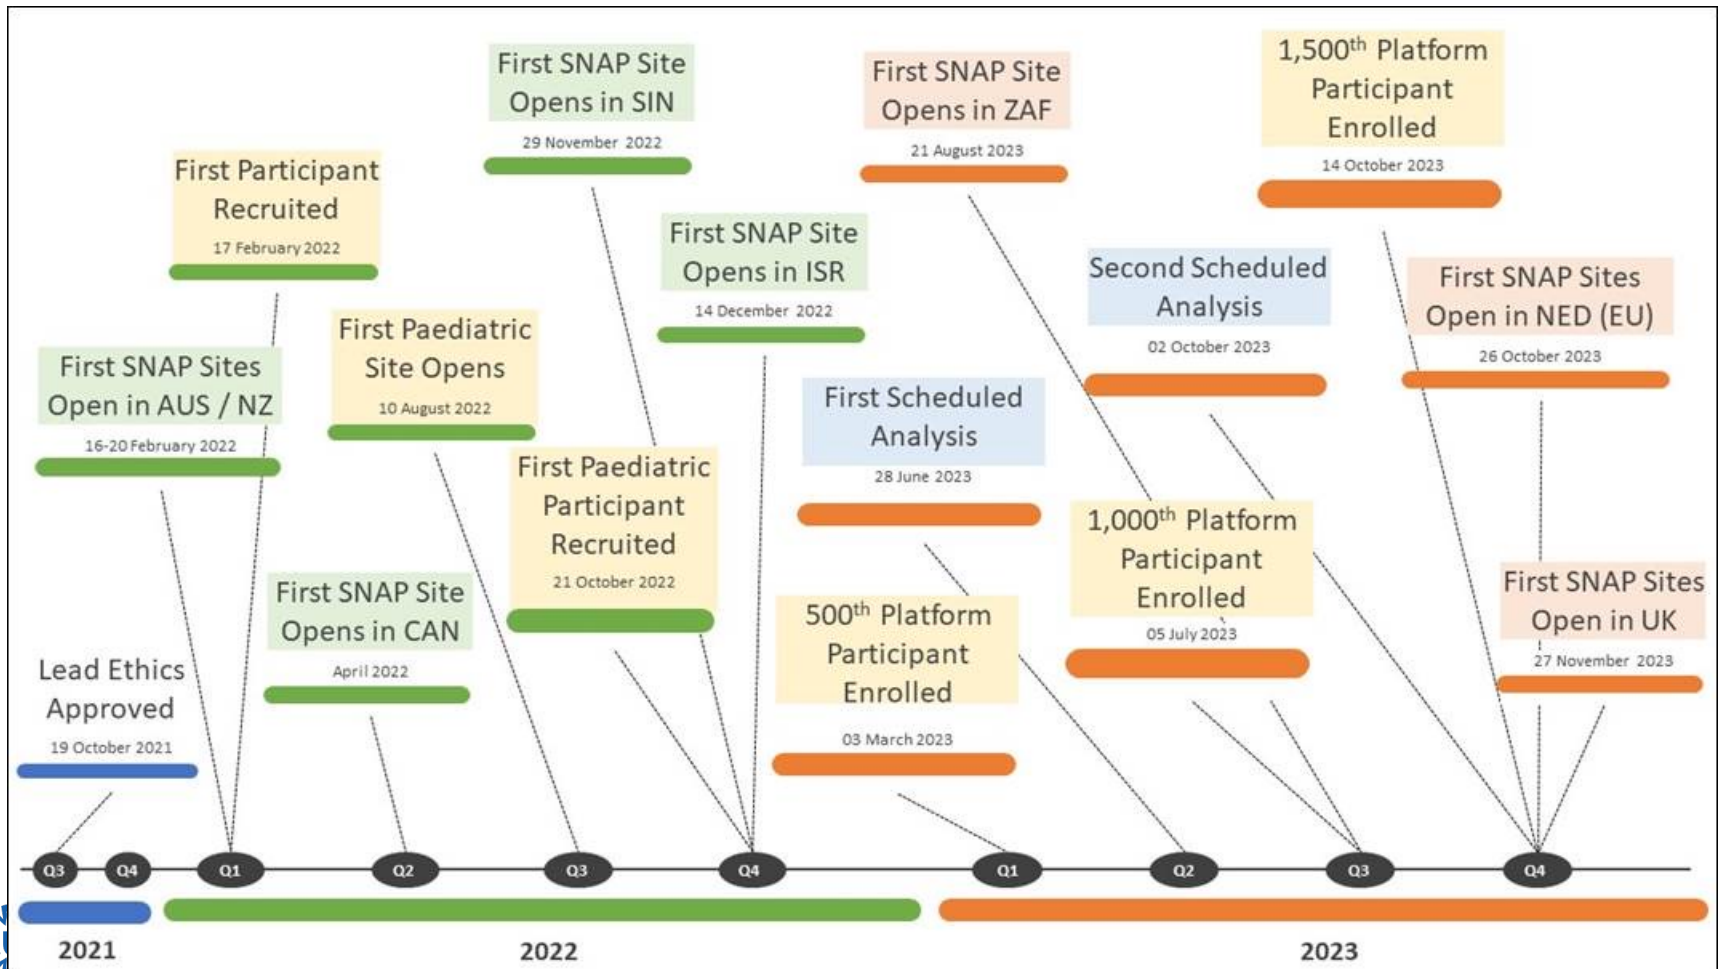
First SNAP Site Opens in SIN
29 November 2022

First SNAP Site Opens in ZAF
21 August 2023

1,500$^{th}$ Platform Participant Enrolled
14 October 2023

First Participant Recruited
17 February 2022

First SNAP Site Opens in ISR
14 December 2022

Second Scheduled Analysis
02 October 2023

First SNAP Sites Open in NED (EU)
26 October 2023

First Paediatric Site Opens
10 August 2022

First SNAP Sites Open in AUS / NZ
16-20 February 2022

First Scheduled Analysis
28 June 2023

First Paediatric Participant Recruited
21 October 2022

1,000$^{th}$ Platform Participant Enrolled
05 July 2023

First SNAP Site Opens in CAN
April 2022

500$^{th}$ Platform Participant Enrolled
03 March 2023

First SNAP Sites Open in UK
27 November 2023

Lead Ethics Approved
19 October 2021

Q3 Q4 Q1 Q2 Q3 Q4 Q1 Q2 Q3 Q4

2021
2022
2023